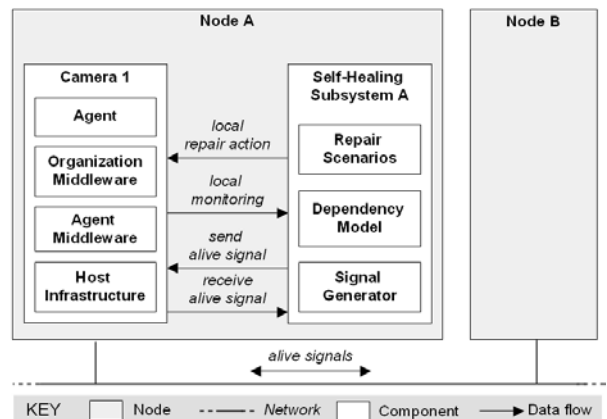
Node A

Node B

Camera 1

Agent

Organization Middleware

Agent Middleware

Host Infrastructure

local repair action

local monitoring

send alive signal

receive alive signal

Self-Healing Subsystem A

Repair Scenarios

Dependency Model

Signal Generator

alive signals

KEY Node Network Component Data flow